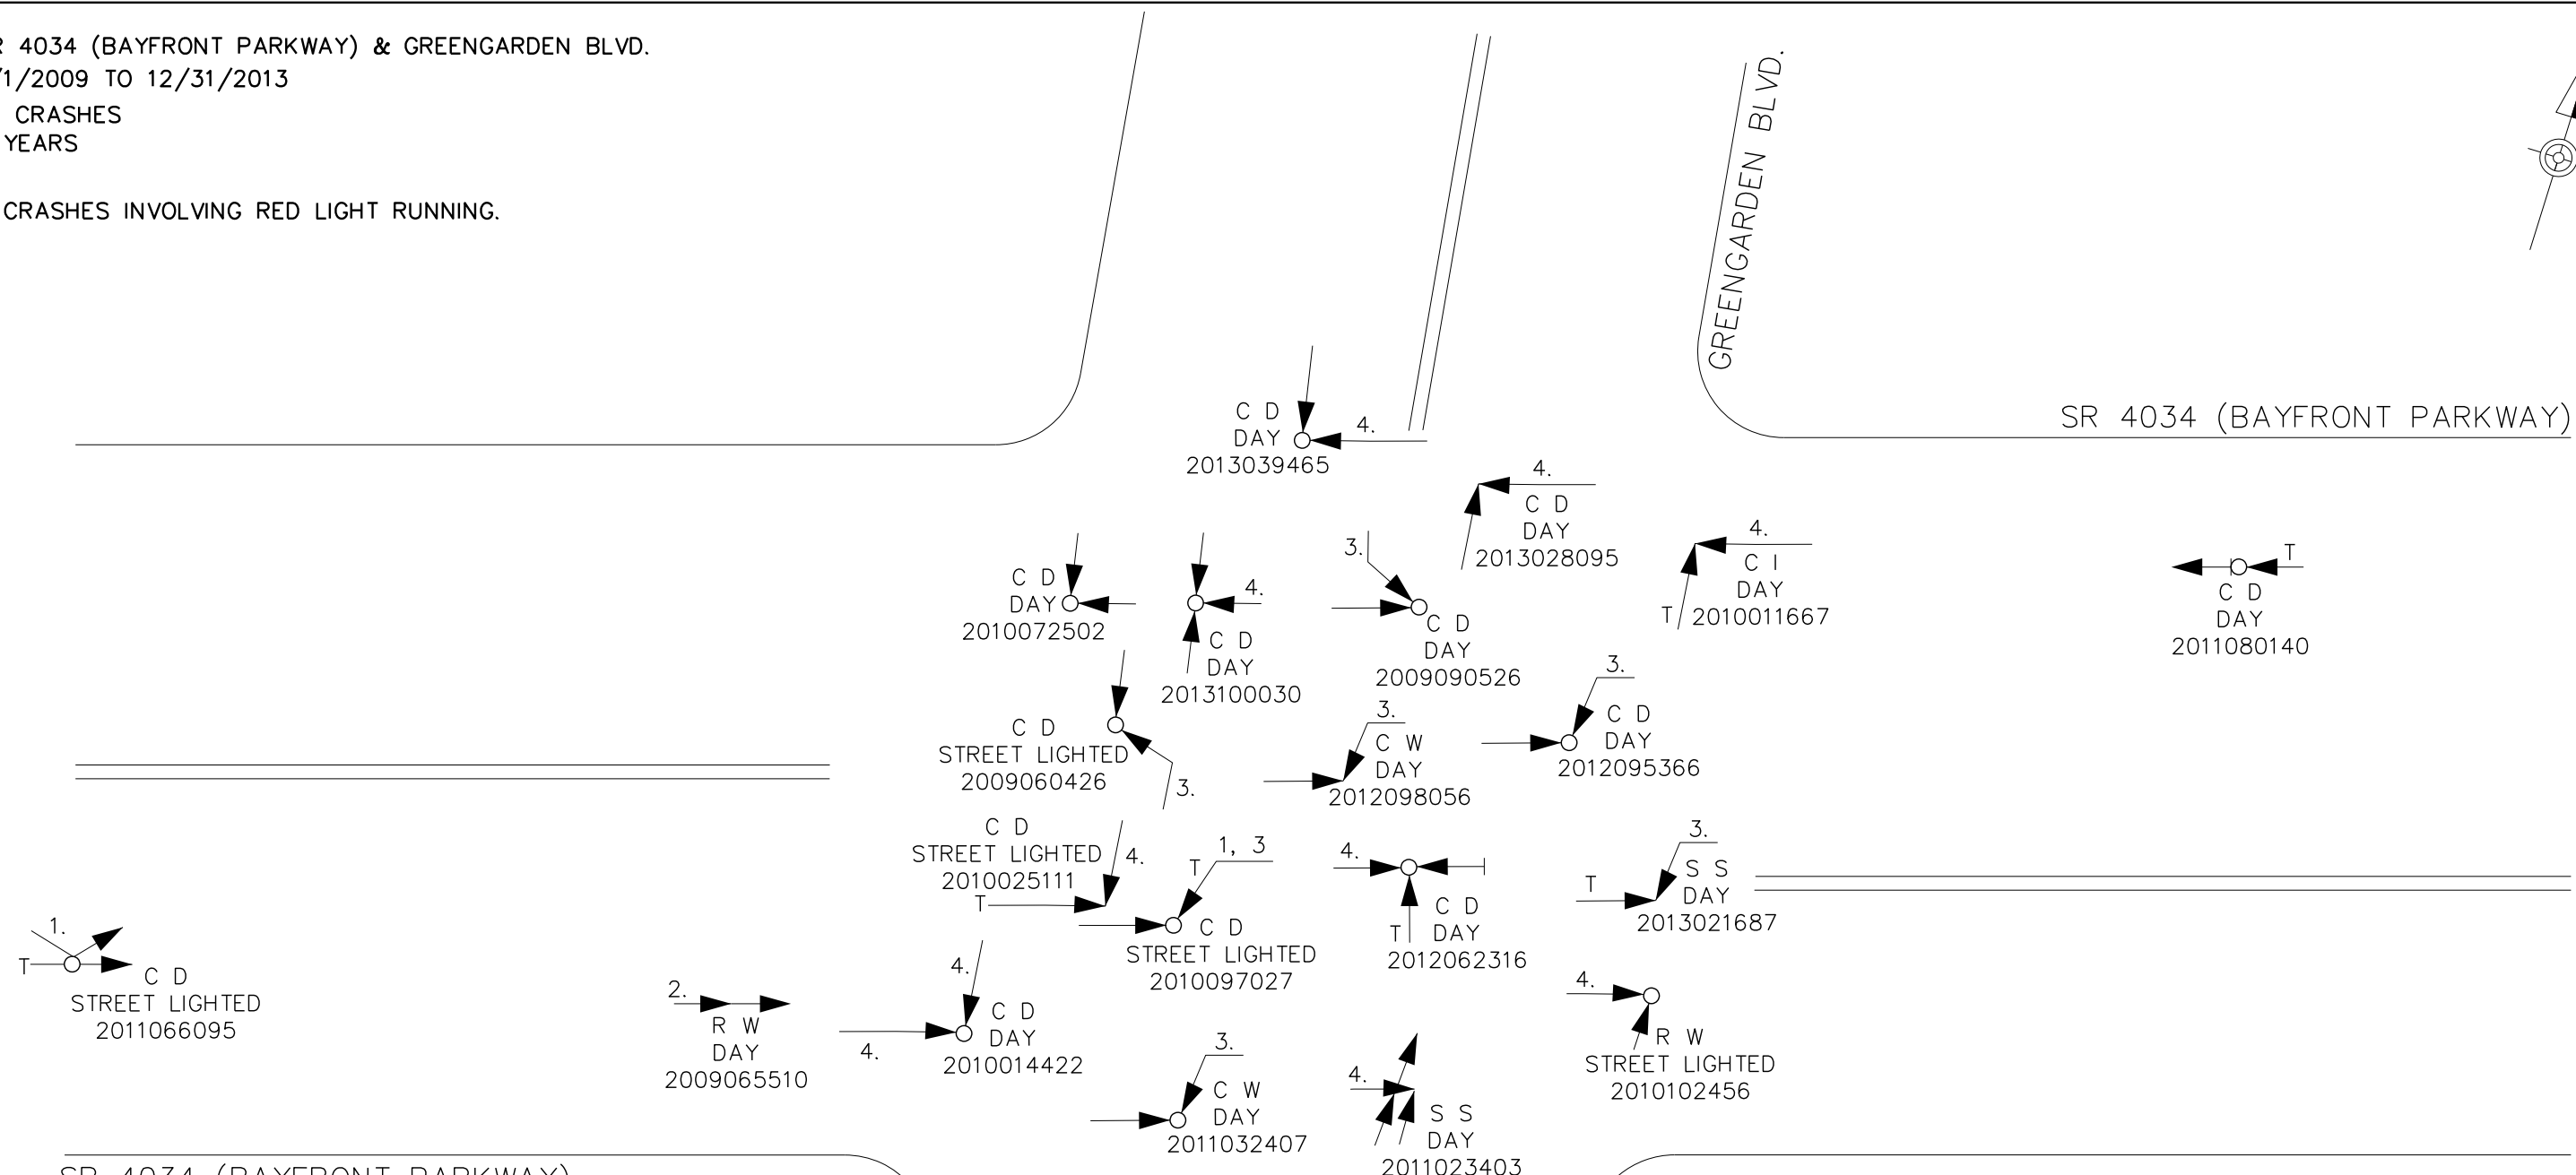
R 4034 (BAYFRONT PARKWAY) & GREENGARDEN BLVD.
/1/2009 TO 12/31/2013
CRASHES
YEARS

CRASHES INVOLVING RED LIGHT RUNNING.

GREENGARDEN BLVD.

SR 4034 (BAYFRONT PARKWAY)

C D
DAY
2013039465
4.

4.
C D
DAY
2013028095

4.
C I
DAY
T 2010011667

T
C D
DAY
2011080140

C D
DAY
2010072502

4.
C D
DAY
2013100030

3.
C D
DAY
2009090526

3.
C D
DAY
2012095366

C D
STREET LIGHTED
2009060426
3.

3.
C W
DAY
2012098056

C D
STREET LIGHTED
2010025111
T
4.

1, 3
T
C D
STREET LIGHTED
2010097027

4.
C D
T DAY
2012062316

3.
T
S S
DAY
2013021687

1.
T
C D
STREET LIGHTED
2011066095

2.
R W
DAY
2009065510

4.
4.
C D
DAY
2010014422

3.
C W
DAY
2011032407

4.
S S
DAY
2011023403

4.
R W
STREET LIGHTED
2010102456

SR 4034 (BAYFRONT PARKWAY)